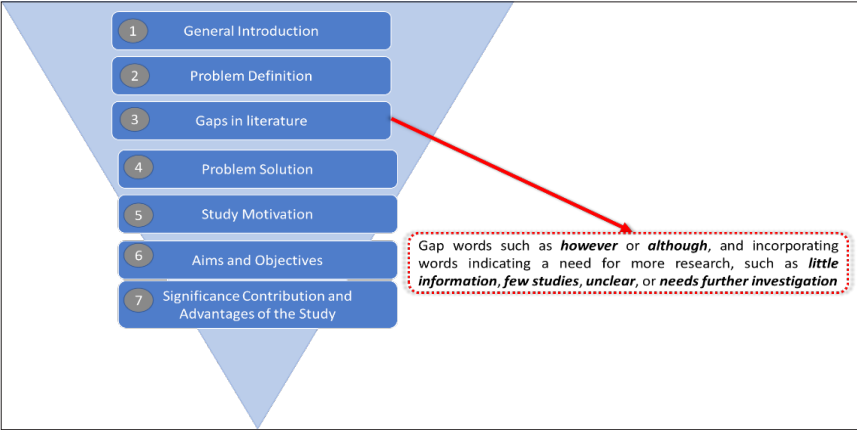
1 General Introduction

2 Problem Definition

3 Gaps in literature

4 Problem Solution

5 Study Motivation

6 Aims and Objectives

7 Significance Contribution and Advantages of the Study

Gap words such as ***however*** or ***although***, and incorporating words indicating a need for more research, such as ***little information***, ***few studies***, ***unclear***, or ***needs further investigation***